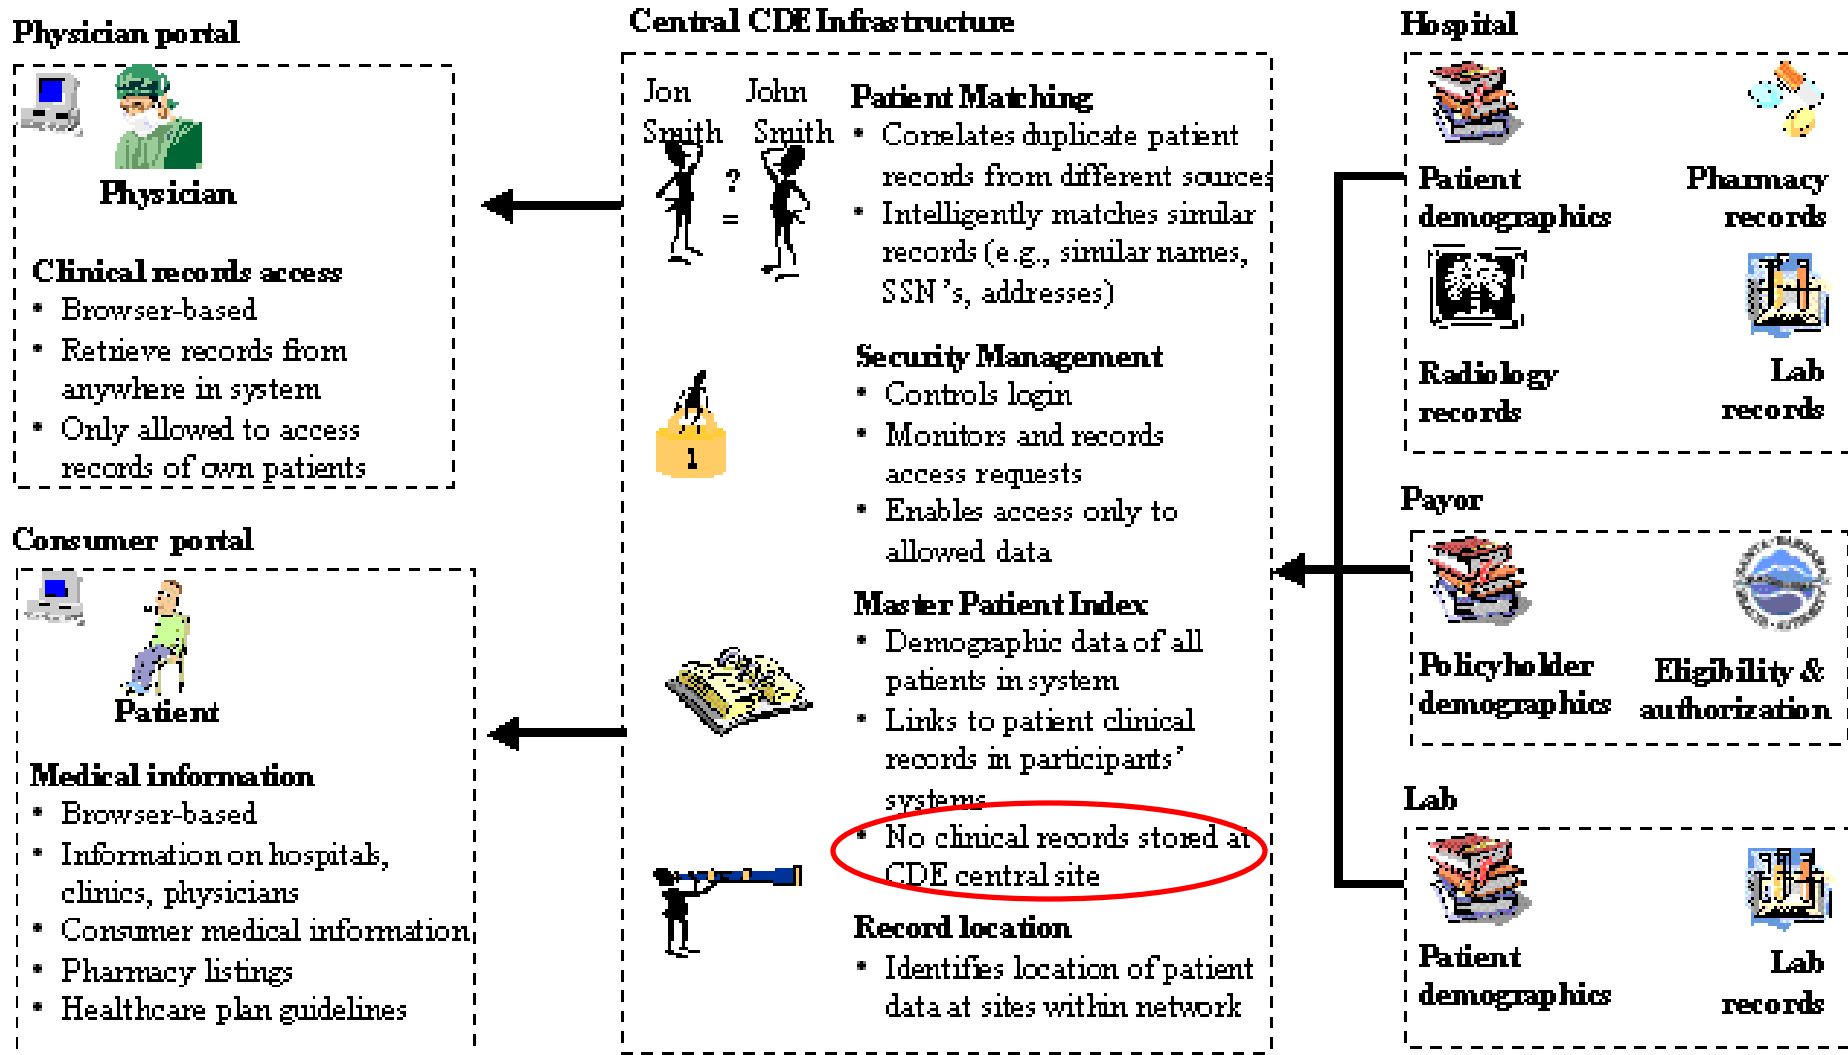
Physician portal

Physician

Clinical records access
• Browser-based
• Retrieve records from anywhere in system
• Only allowed to access records of own patients

Consumer portal

Patient

Medical information
• Browser-based
• Information on hospitals, clinics, physicians
• Consumer medical information
• Pharmacy listings
• Healthcare plan guidelines

Central CDE Infrastructure

Jon Smith ? = John Smith

Patient Matching
• Correlates duplicate patient records from different sources
• Intelligently matches similar records (e.g., similar names, SSN's, addresses)

1

Security Management
• Controls login
• Monitors and records access requests
• Enables access only to allowed data

Master Patient Index
• Demographic data of all patients in system
• Links to patient clinical records in participants' systems
• No clinical records stored at CDE central site

Record location
• Identifies location of patient data at sites within network

Hospital

Patient demographics

Pharmacy records

Radiology records

Lab records

Payor

Policyholder demographics

Eligibility & authorization

Lab

Patient demographics

Lab records